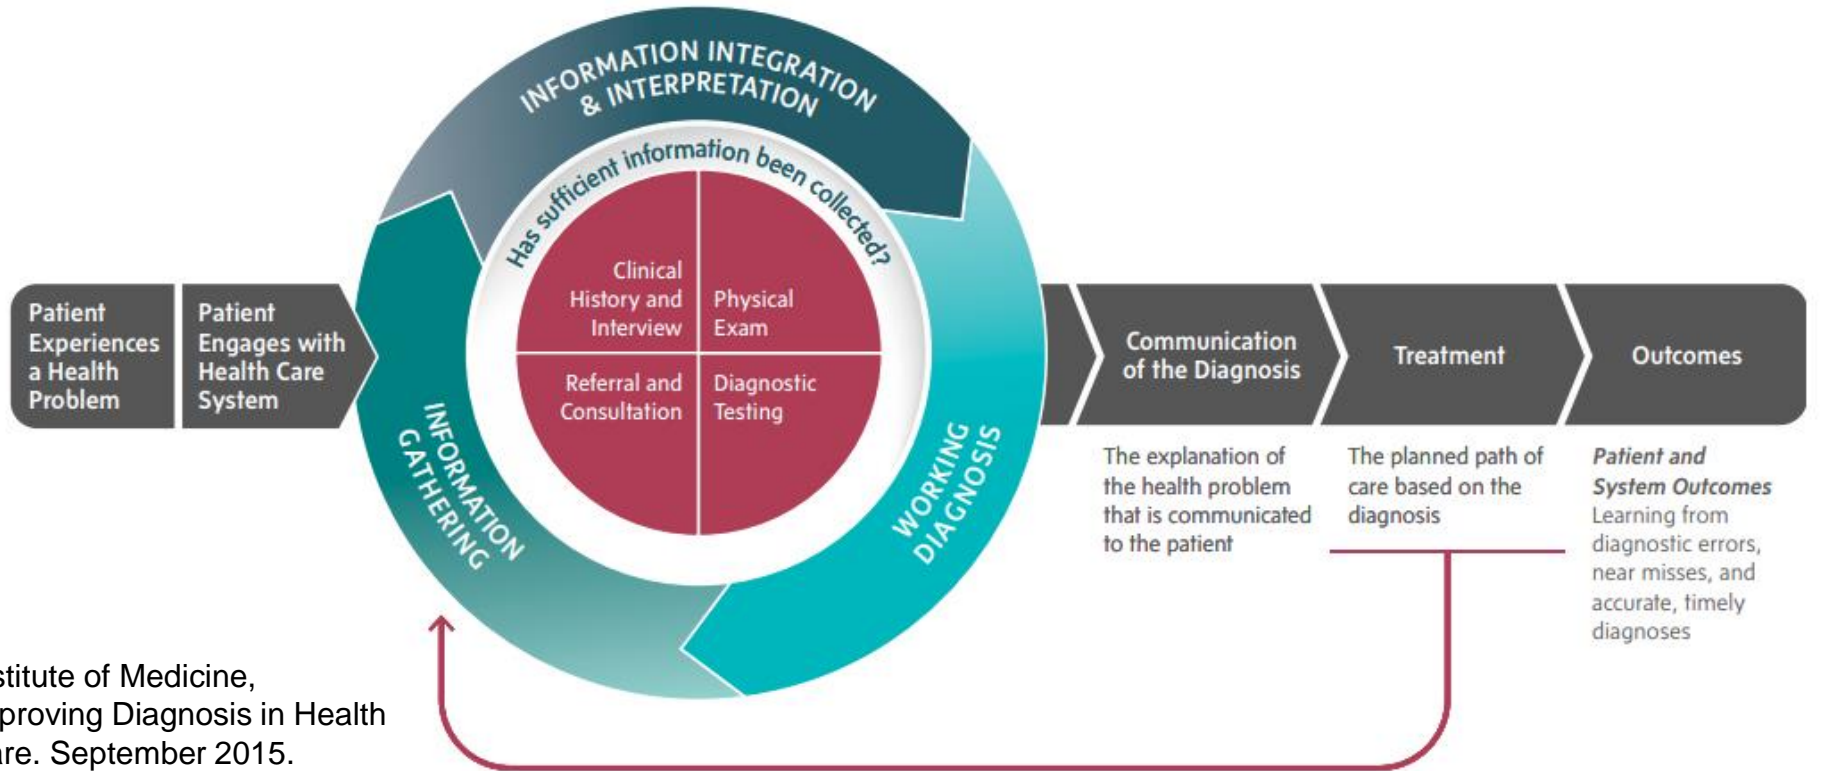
Patient Experiences a Health Problem

Patient Engages with Health Care System

INFORMATION INTEGRATION & INTERPRETATION

Has sufficient information been collected?

Clinical History and Interview

Physical Exam

Referral and Consultation

Diagnostic Testing

INFORMATION GATHERING

WORKING DIAGNOSIS

Communication of the Diagnosis

Treatment

Outcomes

The explanation of the health problem that is communicated to the patient

The planned path of care based on the diagnosis

*Patient and System Outcomes* Learning from diagnostic errors, near misses, and accurate, timely diagnoses

stitute of Medicine, proving Diagnosis in Health are. September 2015.